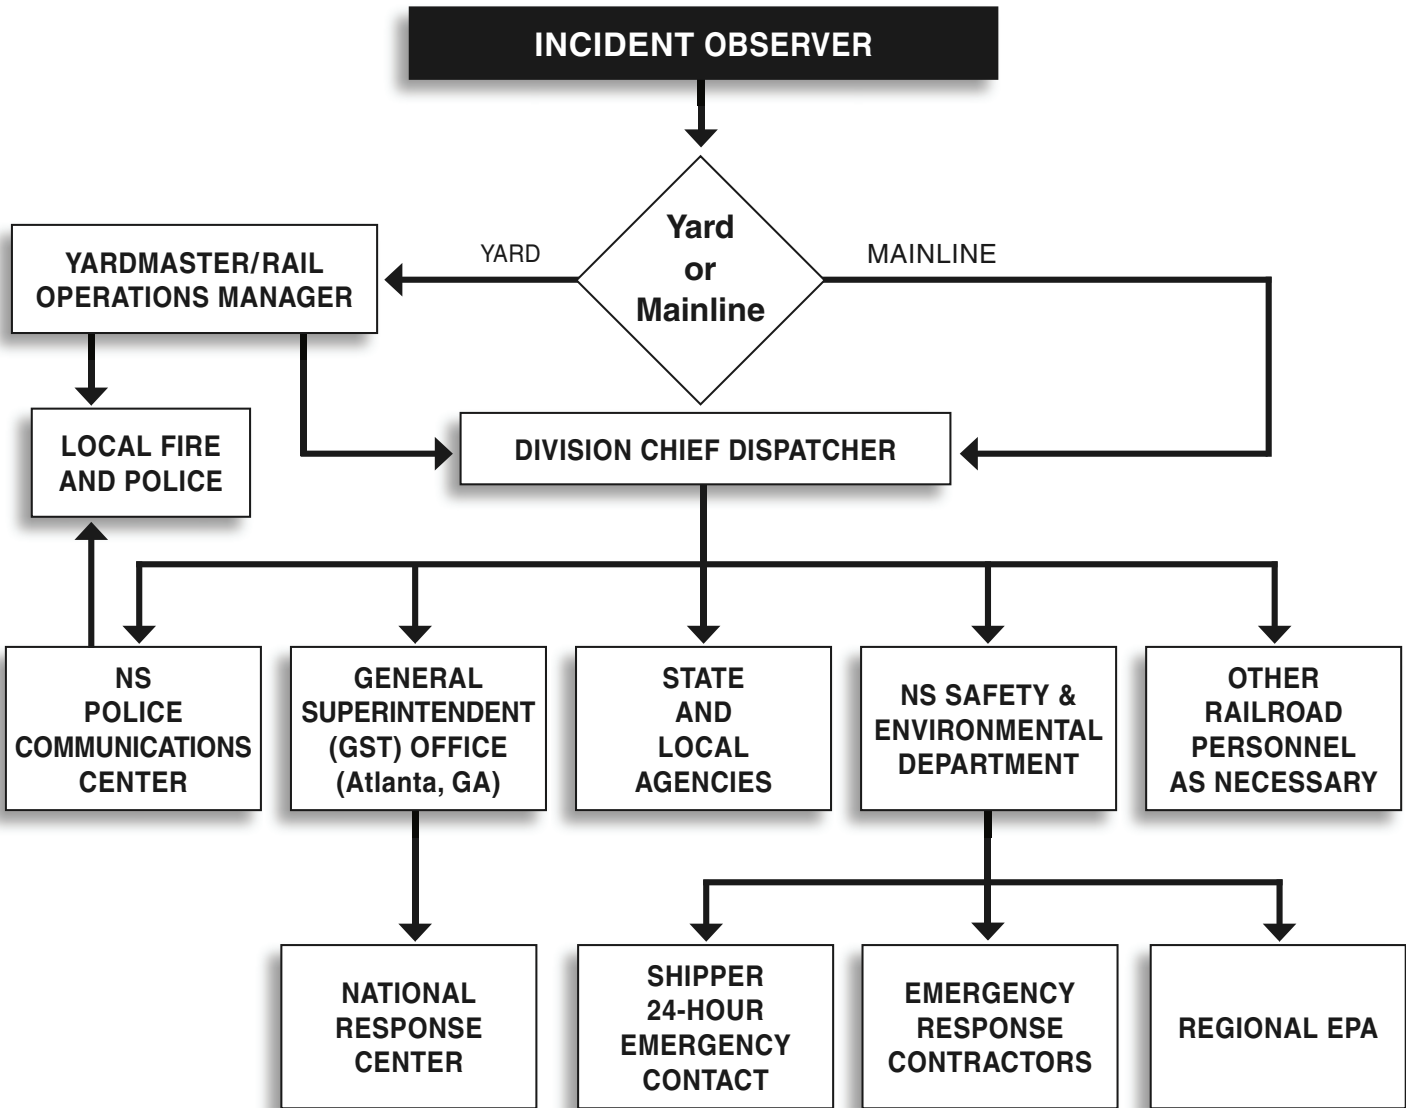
INCIDENT OBSERVER

Yard or Mainline

YARD

MAINLINE

YARDMASTER/RAIL OPERATIONS MANAGER

LOCAL FIRE AND POLICE

DIVISION CHIEF DISPATCHER

NS POLICE COMMUNICATIONS CENTER

GENERAL SUPERINTENDENT (GST) OFFICE (Atlanta, GA)

STATE AND LOCAL AGENCIES

NS SAFETY & ENVIRONMENTAL DEPARTMENT

OTHER RAILROAD PERSONNEL AS NECESSARY

NATIONAL RESPONSE CENTER

SHIPPER 24-HOUR EMERGENCY CONTACT

EMERGENCY RESPONSE CONTRACTORS

REGIONAL EPA